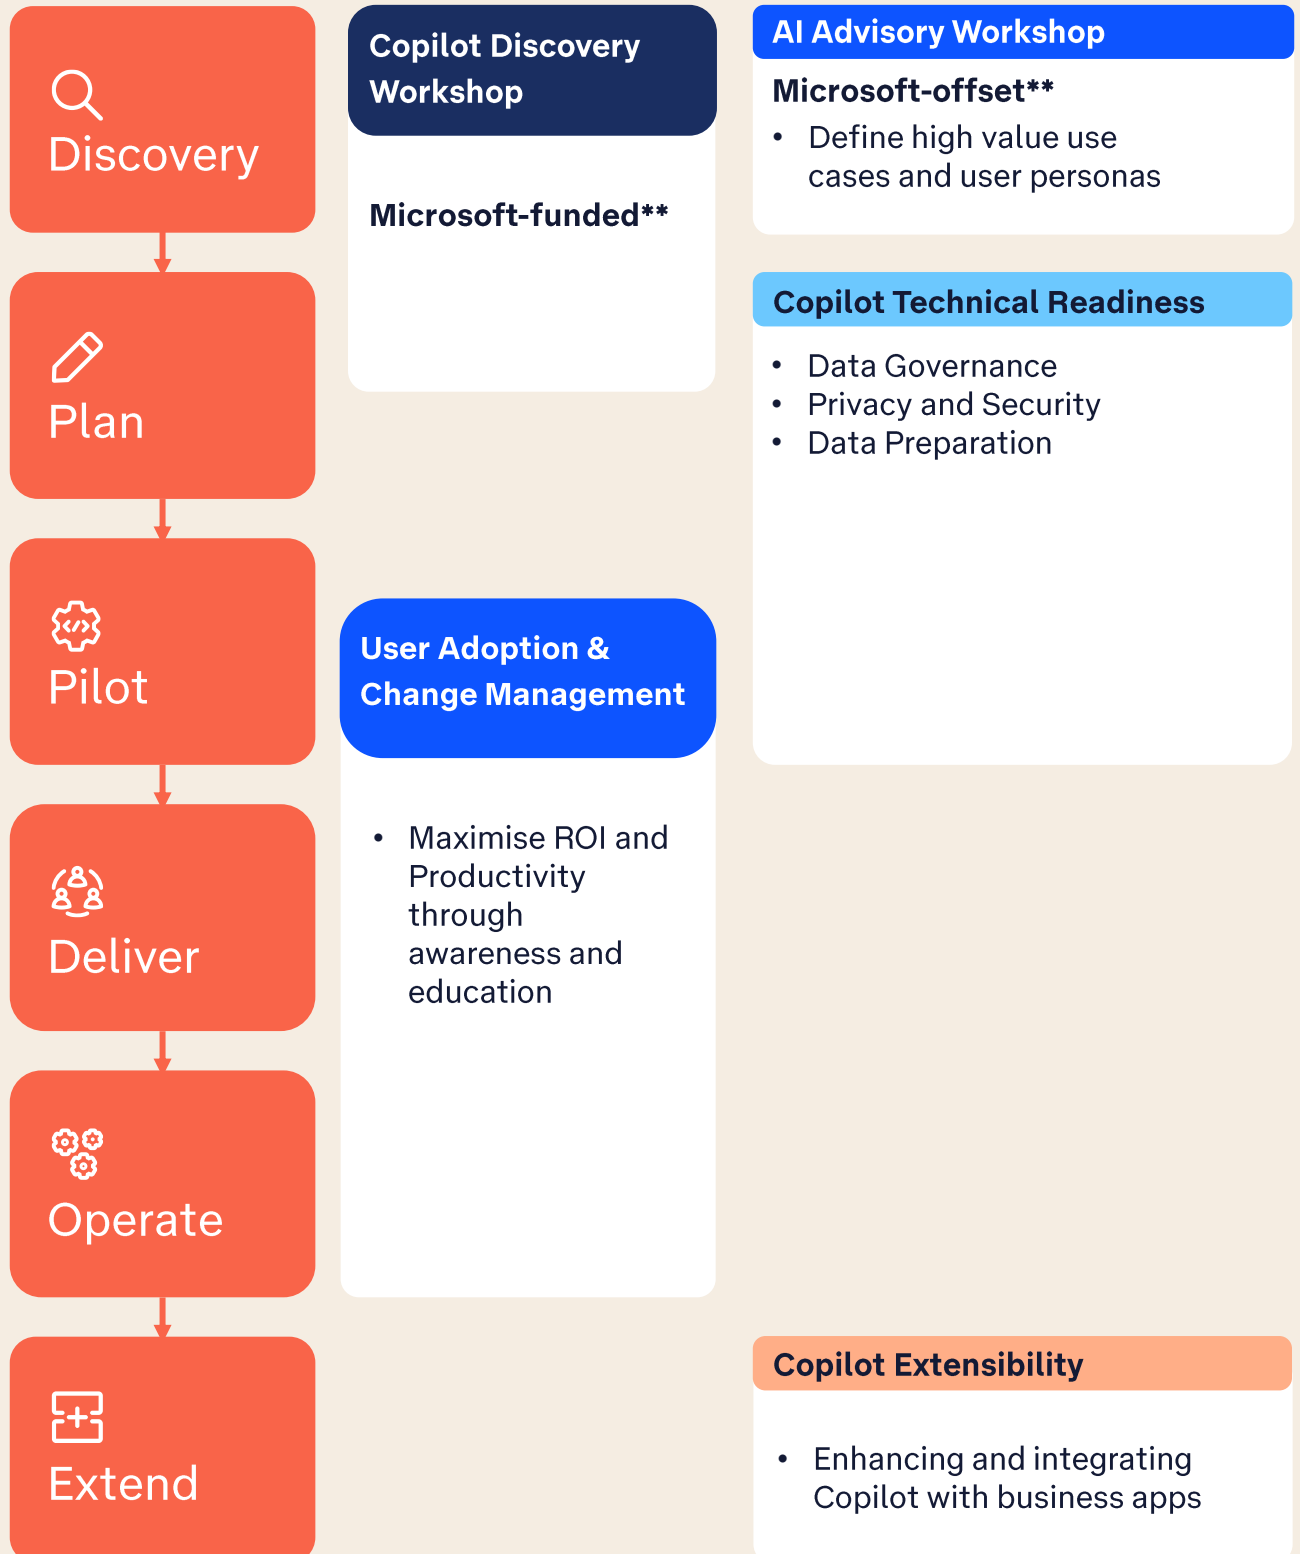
Discovery

Plan

Pilot

Deliver

Operate

Extend

Copilot Discovery Workshop

Microsoft-funded**

User Adoption & Change Management

- Maximise ROI and Productivity through awareness and education

AI Advisory Workshop

Microsoft-offset**

- Define high value use cases and user personas

Copilot Technical Readiness

- Data Governance
- Privacy and Security
- Data Preparation

Copilot Extensibility

- Enhancing and integrating Copilot with business apps